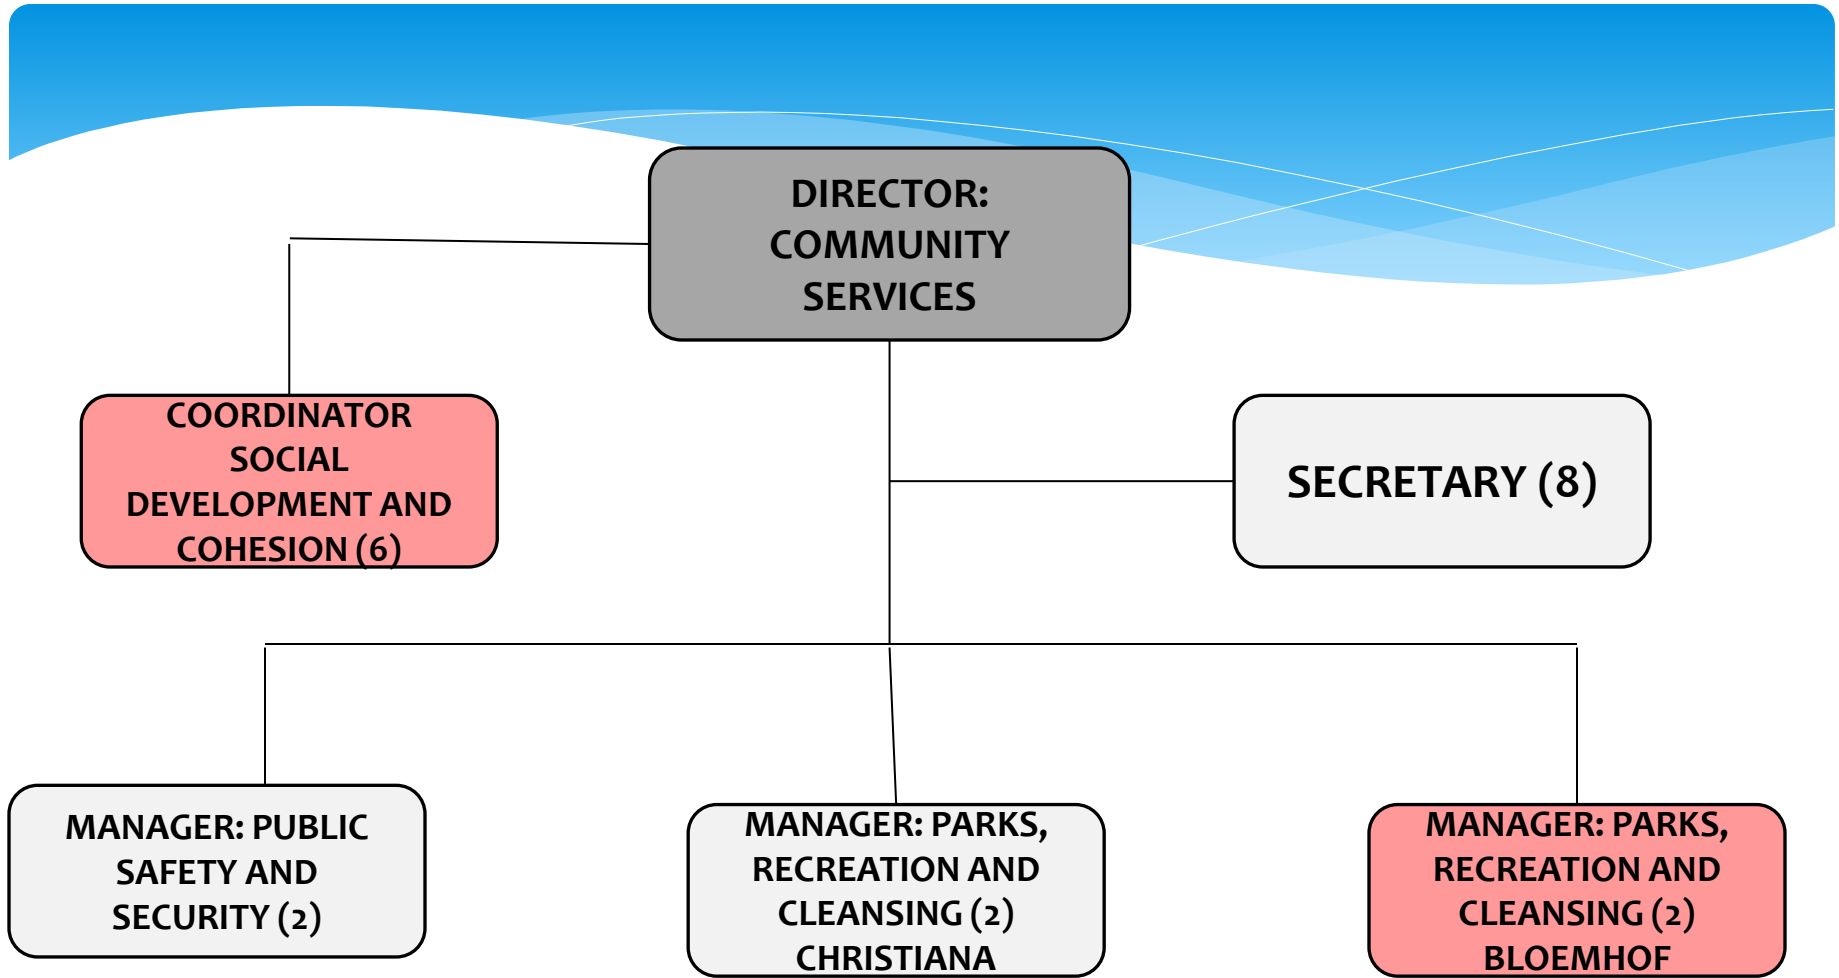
DIRECTOR: COMMUNITY SERVICES

COORDINATOR SOCIAL DEVELOPMENT AND COHESION (6)

SECRETARY (8)

MANAGER: PUBLIC SAFETY AND SECURITY (2)

MANAGER: PARKS, RECREATION AND CLEANSING (2) CHRISTIANA

MANAGER: PARKS, RECREATION AND CLEANSING (2) BLOEMHOF